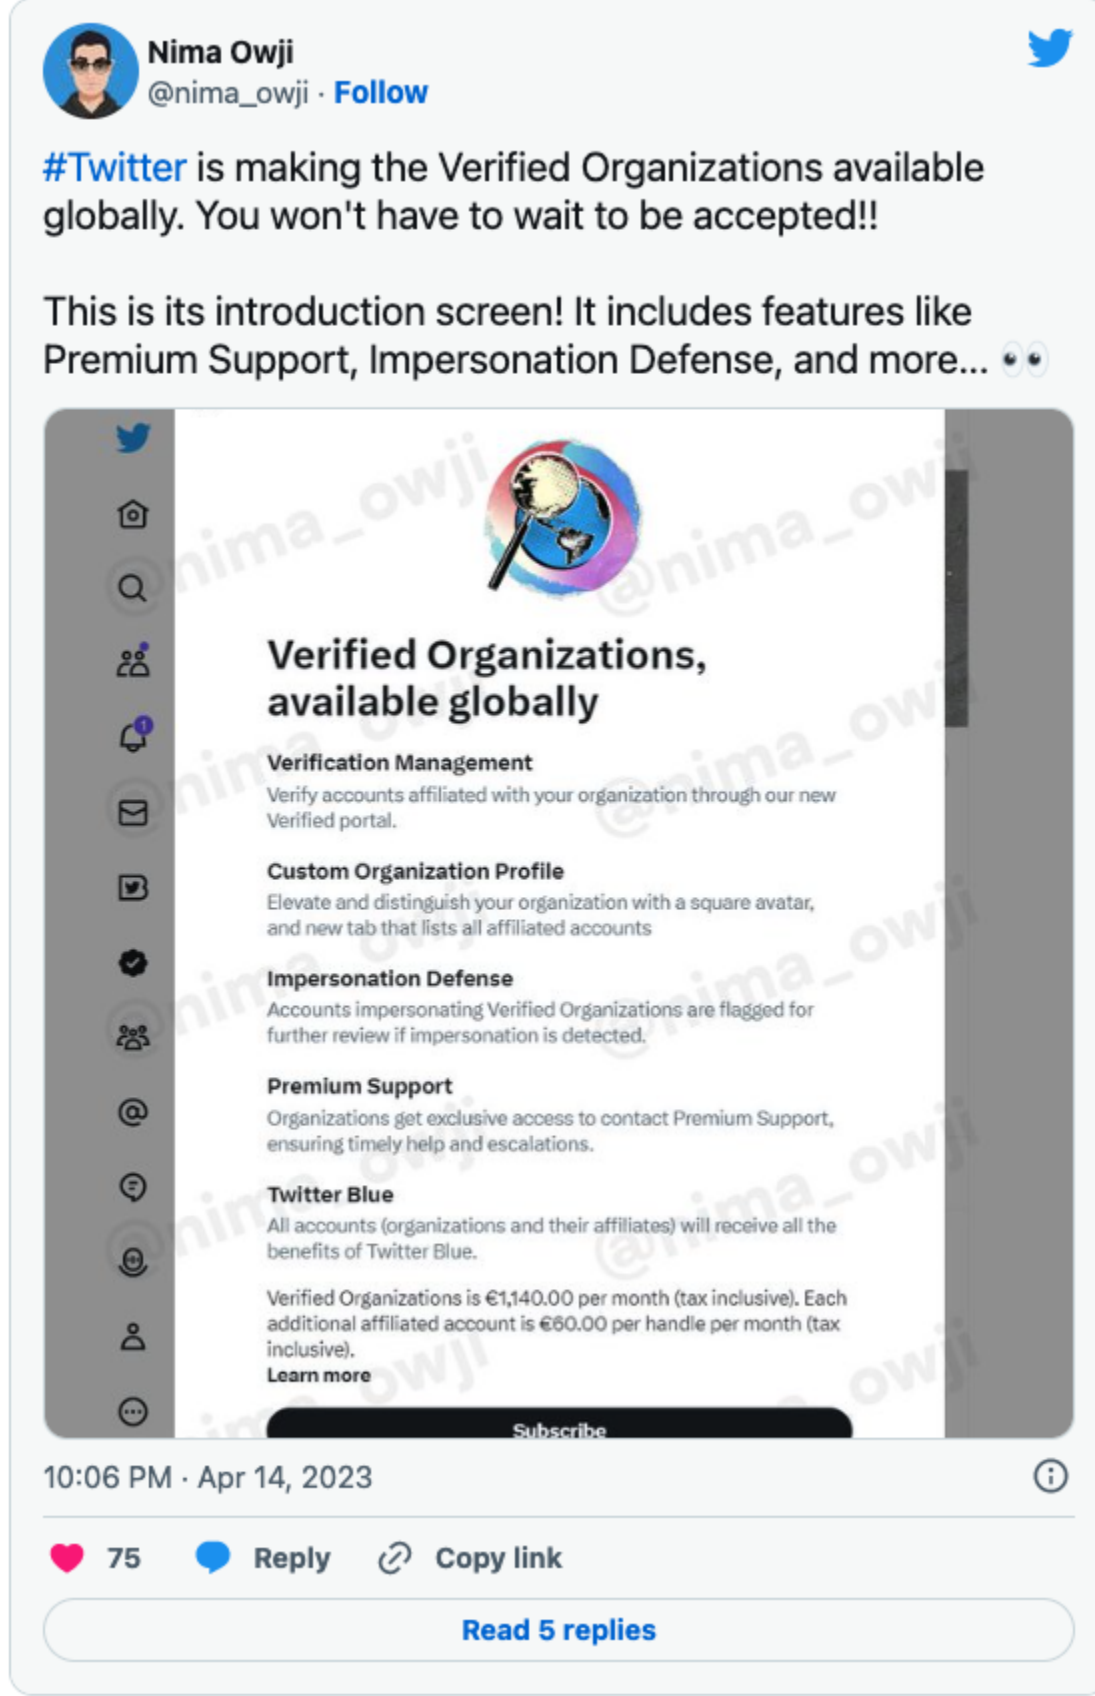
Nima Owji
@nima_owji · Follow

#Twitter is making the Verified Organizations available globally. You won't have to wait to be accepted!!

This is its introduction screen! It includes features like Premium Support, Impersonation Defense, and more... 👀

@nima_owji

Verified Organizations, available globally

Verification Management
Verify accounts affiliated with your organization through our new Verified portal.

Custom Organization Profile
Elevate and distinguish your organization with a square avatar, and new tab that lists all affiliated accounts

Impersonation Defense
Accounts impersonating Verified Organizations are flagged for further review if impersonation is detected.

Premium Support
Organizations get exclusive access to contact Premium Support, ensuring timely help and escalations.

Twitter Blue
All accounts (organizations and their affiliates) will receive all the benefits of Twitter Blue.

Verified Organizations is €1,140.00 per month (tax inclusive). Each additional affiliated account is €60.00 per handle per month (tax inclusive).
Learn more

Subscribe

10:06 PM · Apr 14, 2023

75 Reply Copy link

Read 5 replies